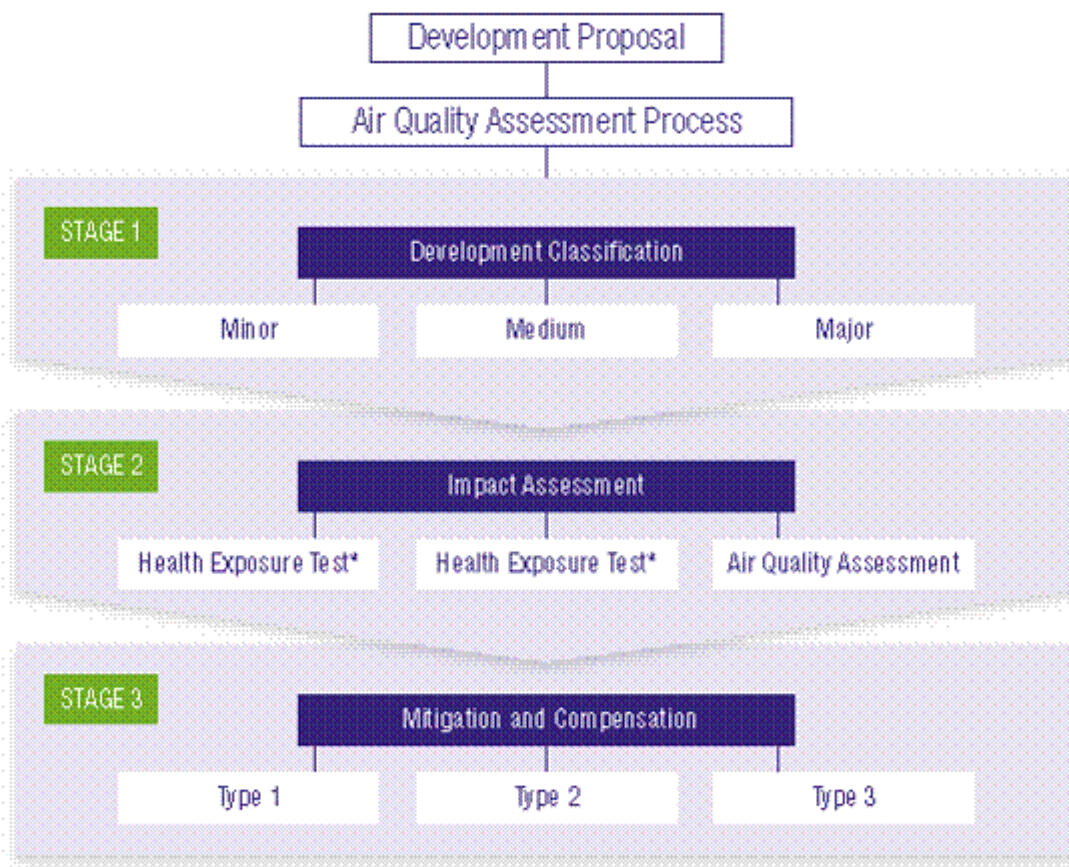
Development Proposal

Air Quality Assessment Process

STAGE 1

Development Classification

Minor

Medium

Major

STAGE 2

Impact Assessment

Health Exposure Test*

Health Exposure Test*

Air Quality Assessment

STAGE 3

Mitigation and Compensation

Type 1

Type 2

Type 3